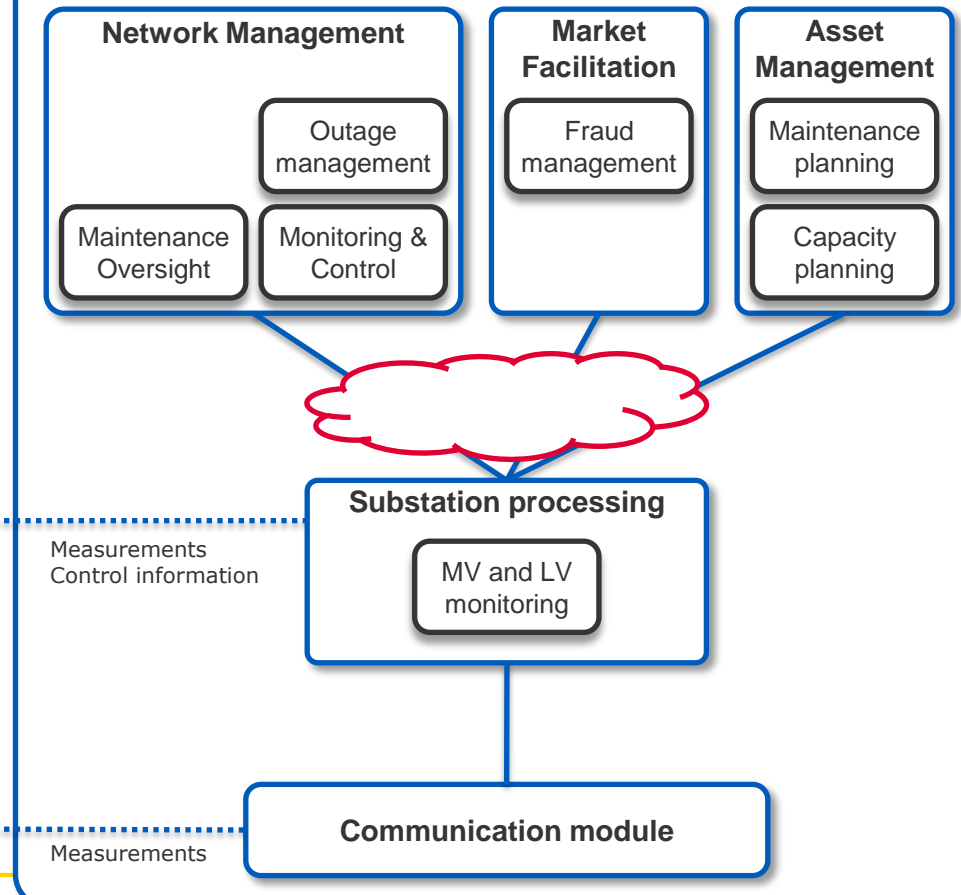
Network Management

Outage management

Maintenance Oversight

Monitoring & Control

Market Facilitation

Fraud management

Asset Management

Maintenance planning

Capacity planning

Substation processing

Measurements
Control information

MV and LV monitoring

Communication module

Measurements